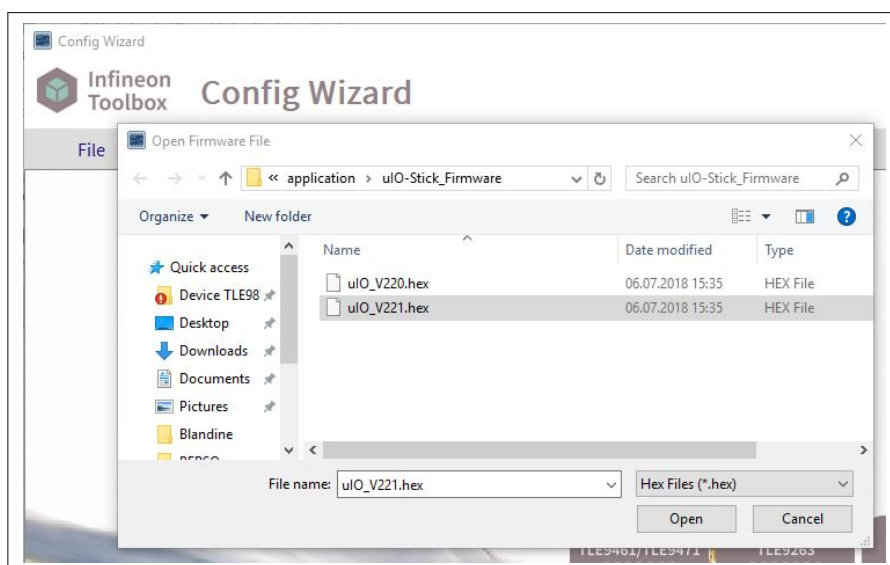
Config Wizard

Infineon Toolbox Config Wizard

File

Open Firmware File

« application › uIO-Stick_Firmware

Search uIO-Stick_Firmware

Organize ▾ New folder

Quick access
Device TLE98
Desktop
Downloads
Documents
Pictures
Blandine
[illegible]

| Name | Date modified | Type |
|---|---|---|
| uIO_V220.hex | 06.07.2018 15:35 | HEX File |
| uIO_V221.hex | 06.07.2018 15:35 | HEX File |

File name: uIO_V221.hex

Hex Files (*.hex)

Open Cancel

TLE9461/TLE9471 TLE9263